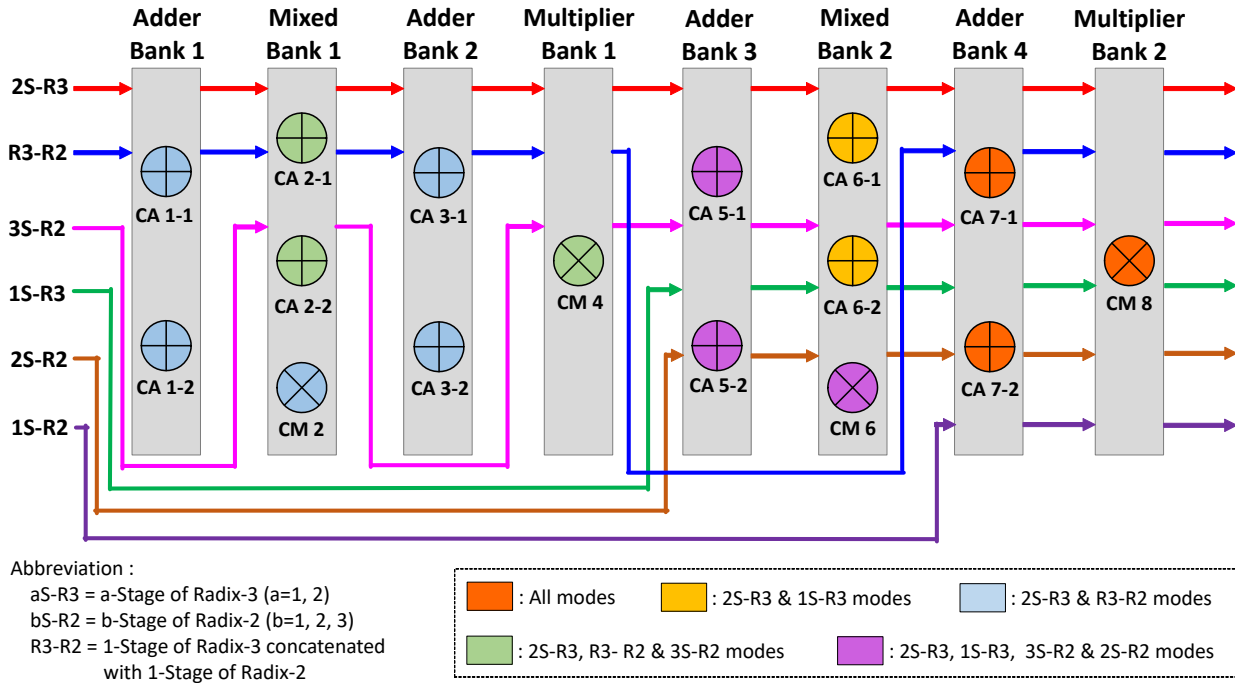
Adder Bank 1
Mixed Bank 1
Adder Bank 2
Multiplier Bank 1
Adder Bank 3
Mixed Bank 2
Adder Bank 4
Multiplier Bank 2

2S-R3
R3-R2
3S-R2
1S-R3
2S-R2
1S-R2

CA 1-1
CA 1-2
CA 2-1
CA 2-2
CM 2
CA 3-1
CA 3-2
CM 4
CA 5-1
CA 5-2
CA 6-1
CA 6-2
CM 6
CA 7-1
CA 7-2
CM 8

Abbreviation :
aS-R3 = a-Stage of Radix-3 (a=1, 2)
bS-R2 = b-Stage of Radix-2 (b=1, 2, 3)
R3-R2 = 1-Stage of Radix-3 concatenated with 1-Stage of Radix-2

: All modes
: 2S-R3 & 1S-R3 modes
: 2S-R3 & R3-R2 modes
: 2S-R3, R3- R2 & 3S-R2 modes
: 2S-R3, 1S-R3, 3S-R2 & 2S-R2 modes